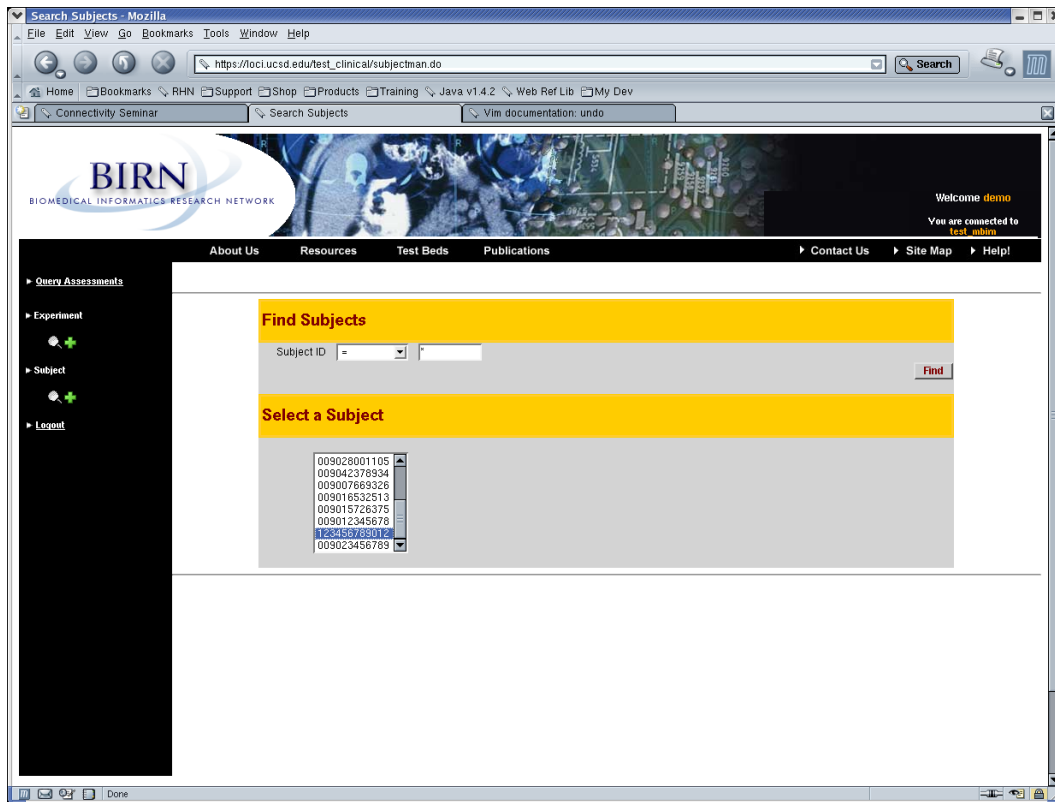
Search Subjects - Mozilla

File Edit View Go Bookmarks Tools Window Help

https://loci.ucsd.edu/test_clinical/subjectman.do

Search

Home Bookmarks RHN Support Shop Products Training Java v1.4.2 Web Ref Lib My Dev

Connectivity Seminar

Search Subjects

Vim documentation: undo

BIRN

BIOMEDICAL INFORMATICS RESEARCH NETWORK

Welcome demo

You are connected to test_mbirn

About Us Resources Test Beds Publications

Contact Us Site Map Help!

Query Assessments

Experiment

Subject

Logout

Find Subjects

Subject ID = *

Find

Select a Subject

009028001105
009042378934
009007669326
009016532513
009015726375
009012345678
123456789012
009023456789

Done